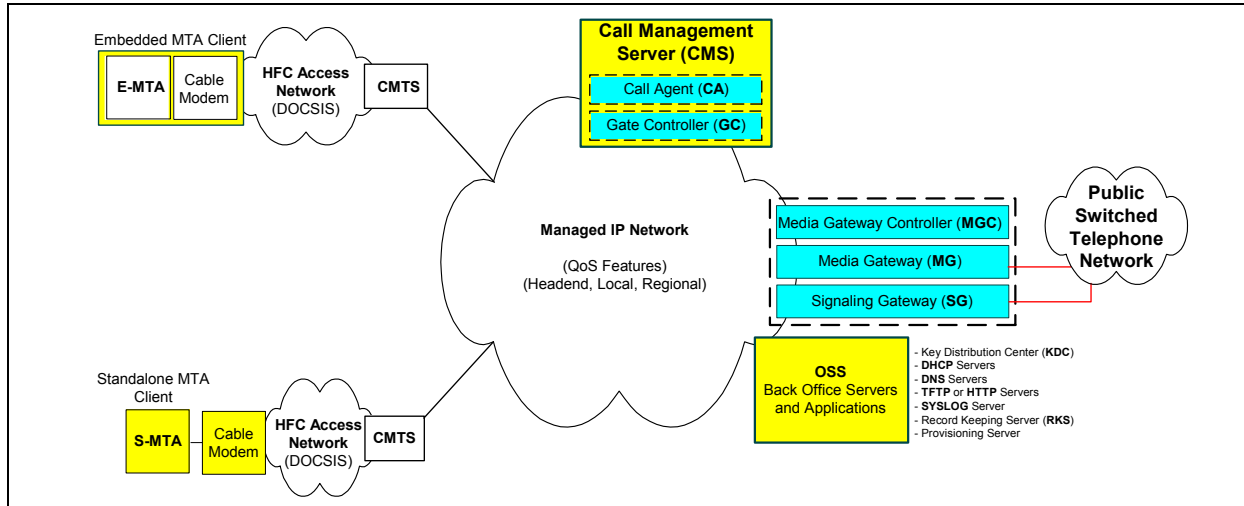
Embedded MTA Client

E-MTA

Cable Modem

HFC Access Network (DOCSIS)

CMTS

Call Management Server (CMS)

Call Agent (CA)

Gate Controller (GC)

Managed IP Network

(QoS Features)
(Headend, Local, Regional)

Media Gateway Controller (MGC)

Media Gateway (MG)

Signaling Gateway (SG)

Public Switched Telephone Network

OSS
Back Office Servers and Applications

- Key Distribution Center (KDC)
- DHCP Servers
- DNS Servers
- TFTP or HTTP Servers
- SYSLOG Server
- Record Keeping Server (RKS)
- Provisioning Server

Standalone MTA Client

S-MTA

Cable Modem

HFC Access Network (DOCSIS)

CMTS